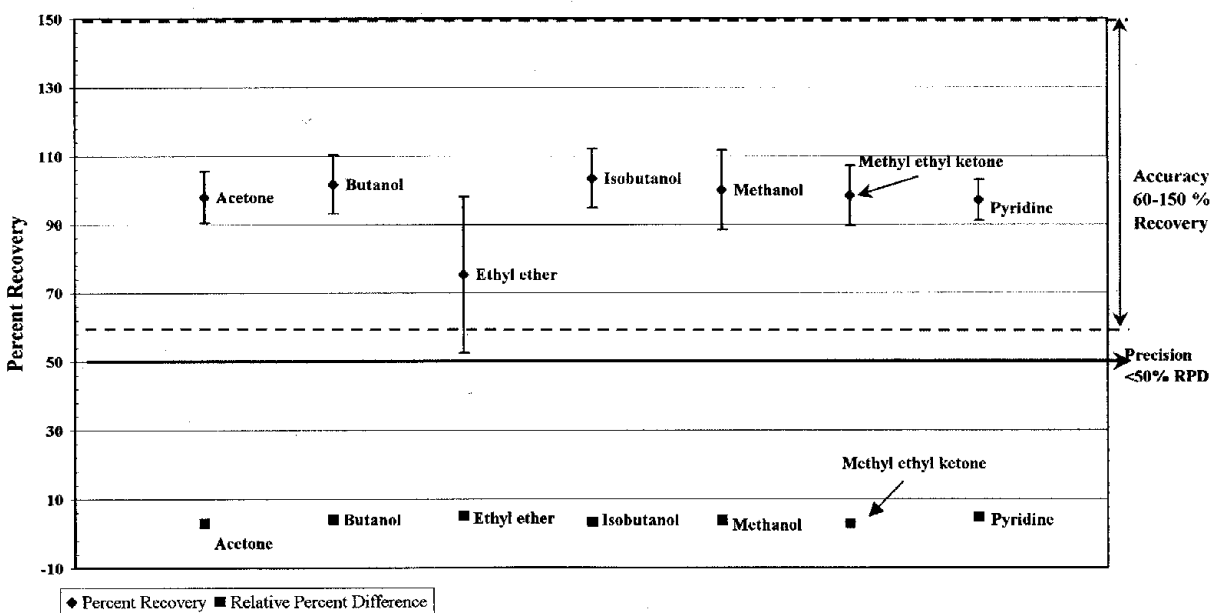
150
130
110
90
70
50
30
10
-10

Percent Recovery

Acetone
Butanol
Ethyl ether
Isobutanol
Methanol
Methyl ethyl ketone
Pyridine

Accuracy 60-150 % Recovery

Precision <50% RPD

Methyl ethyl ketone

Acetone
Butanol
Ethyl ether
Isobutanol
Methanol
Pyridine

◆ Percent Recovery ■ Relative Percent Difference